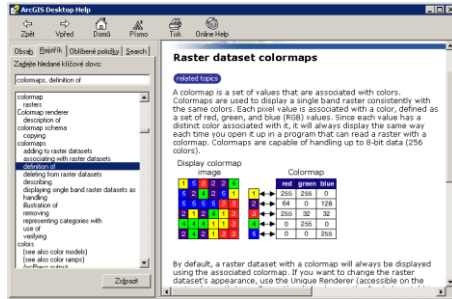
ArcGIS Desktop Help

Zpět Vpřed Domů Přímo Tisk Online Help

Obsah Rejstřík Oblíbené položky Search

Zadejte hledané klíčové slovo:

colormaps, definition of

colormap
rasters
Colormap renderer
description of
colormap schema
copying
colormaps
adding to raster datasets
associating with raster datasets
definition of
deleting from raster datasets
describing
displaying single band raster datasets as
handling
illustration of
removing
representing categories with
use of
verifying
colors
(see also color models)
(see also color ramps)

Zobrazit

Raster dataset colormaps

related topics

A colormap is a set of values that are associated with colors. Colormaps are used to display a single band raster consistently with the same colors. Each pixel value is associated with a color, defined as a set of red, green, and blue (RGB) values. Since each value has a distinct color associated with it, it will always display the same way each time you open it up in a program that can read a raster with a colormap. Colormaps are capable of handling up to 8-bit data (256 colors).

Display colormap

image

| 1 | 6 | 3 | 2 | 4 |
|---|---|---|---|---|
| 5 | 6 | 2 | 3 | 4 |
| 6 | 2 | 3 | 5 | 3 |
| 2 | 1 | 2 | 6 | 1 |
| 4 | 4 | 1 | 3 | 2 |
| 3 | 4 | 2 | 1 | 5 |

Colormap

| | red | green | blue |
|---|---|---|---|
| 1 | 255 | 255 | 0 |
| 2 | 64 | 0 | 128 |
| 3 | 255 | 32 | 32 |
| 4 | 0 | 255 | 0 |
| 5 | 0 | 0 | 255 |

By default, a raster dataset with a colormap will always be displayed using the associated colormap. If you want to change the raster dataset's appearance, use the Unique Renderer (accessible on the